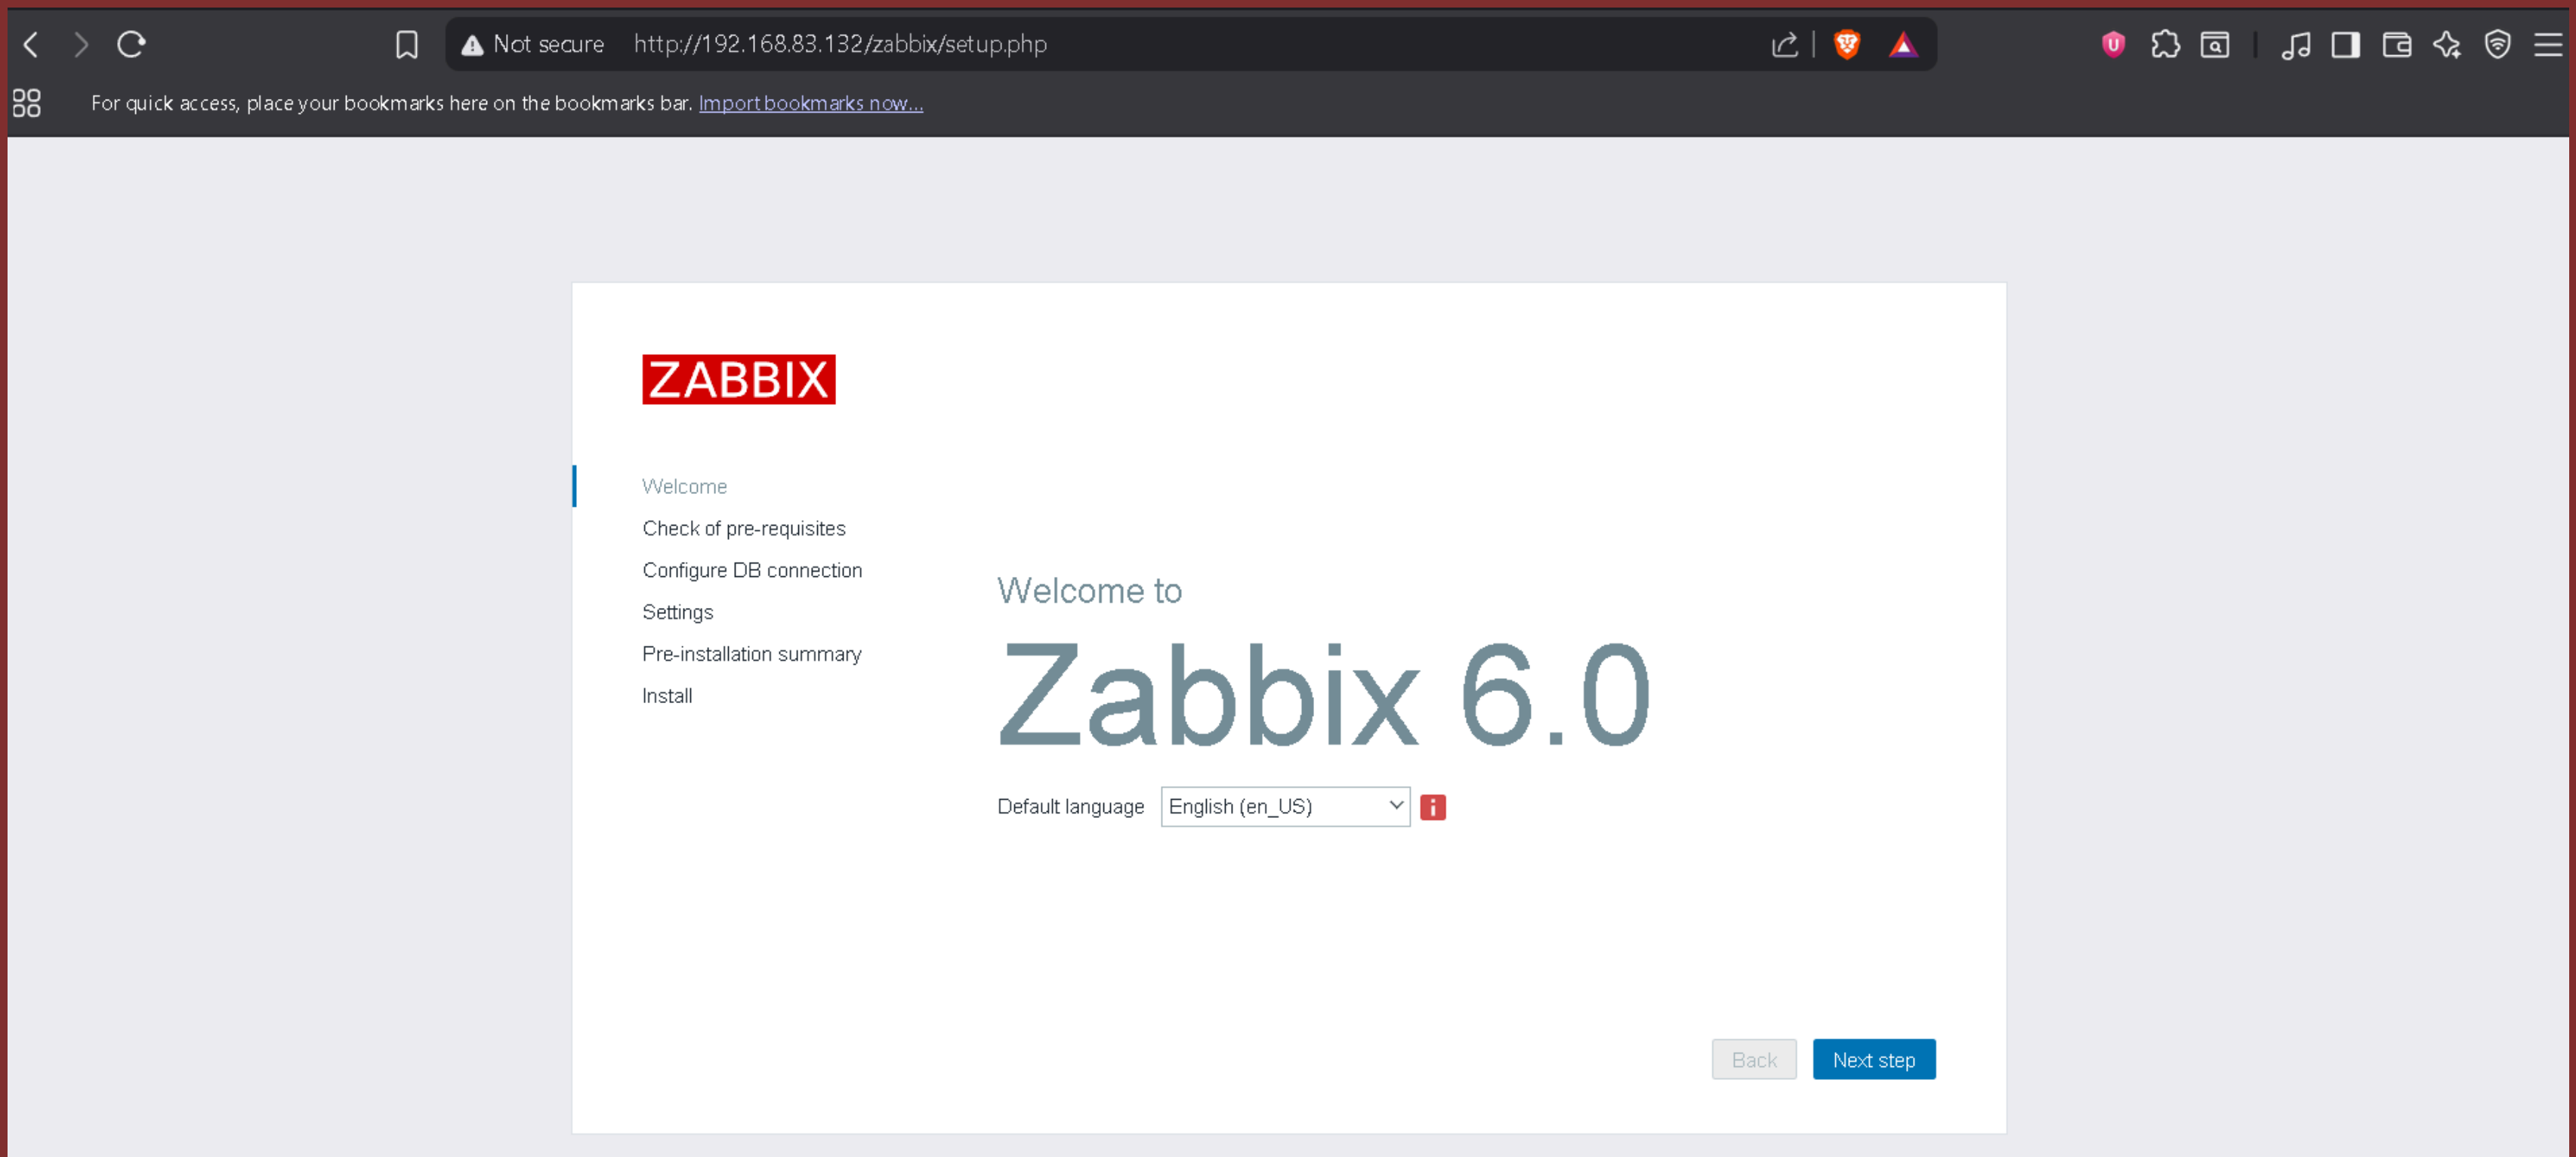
Not secure http://192.168.83.132/zabbix/setup.php

For quick access, place your bookmarks here on the bookmarks bar. Import bookmarks now...

ZABBIX

Welcome
Check of pre-requisites
Configure DB connection
Settings
Pre-installation summary
Install

Welcome to
Zabbix 6.0

Default language English (en_US)

Back Next step